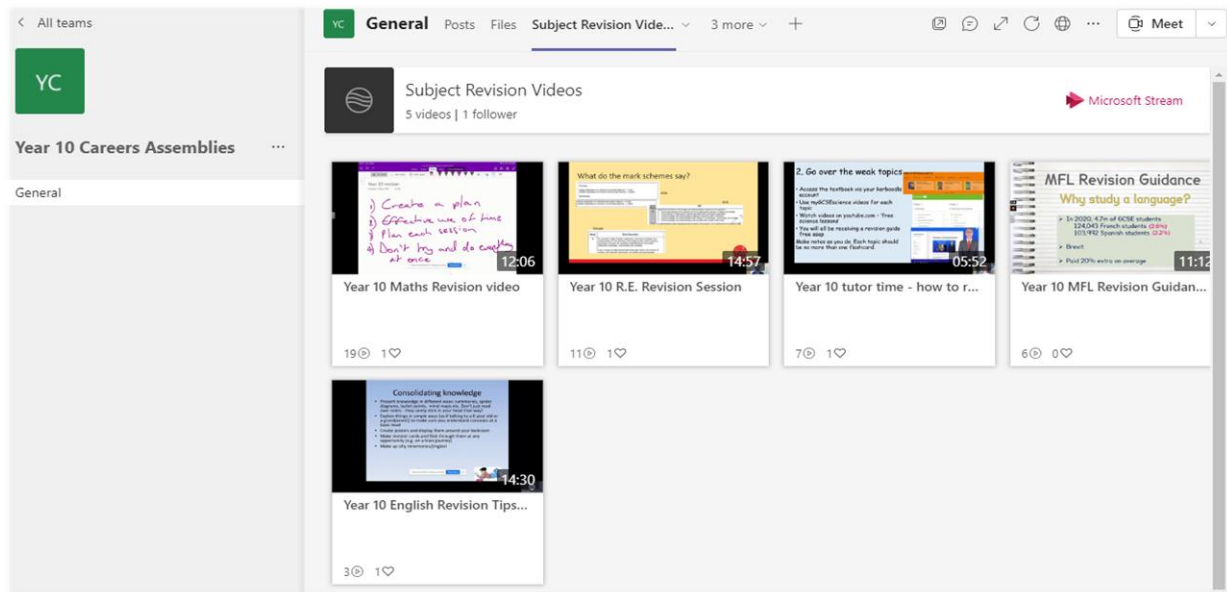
< All teams

YC

Year 10 Careers Assemblies ···

General

YC General Posts Files Subject Revision Vide... ⌄ 3 more ⌄ +

Meet ⌄

Subject Revision Videos
5 videos | 1 follower

Microsoft Stream

1) Create a plan
2) Effective use of time
3) Plan each session
4) Don't try and do everything at once
12:06
Year 10 Maths Revision video
19 1

What do the mark schemes say?
14:57
Year 10 R.E. Revision Session
11 1

2. Go over the weak topics
- Access the textbook via your kerboodle account
- Use myGCSEscience videos for each topic
- Watch videos on youtube.com - free science lessons
- You will all be receiving a revision guide Free app
Make notes as you do. Each topic should be no more than one flashcard
05:52
Year 10 tutor time - how to r...
7 1

MFL Revision Guidance
Why study a language?
➢ In 2020, 4.7m of GCSE students
124,043 French students (2.6%)
103,992 Spanish students (2.2%)
➢ Brexit
➢ Paid 20% extra on average
11:12
Year 10 MFL Revision Guidan...
6 0

Consolidating knowledge
14:30
Year 10 English Revision Tips...
3 1